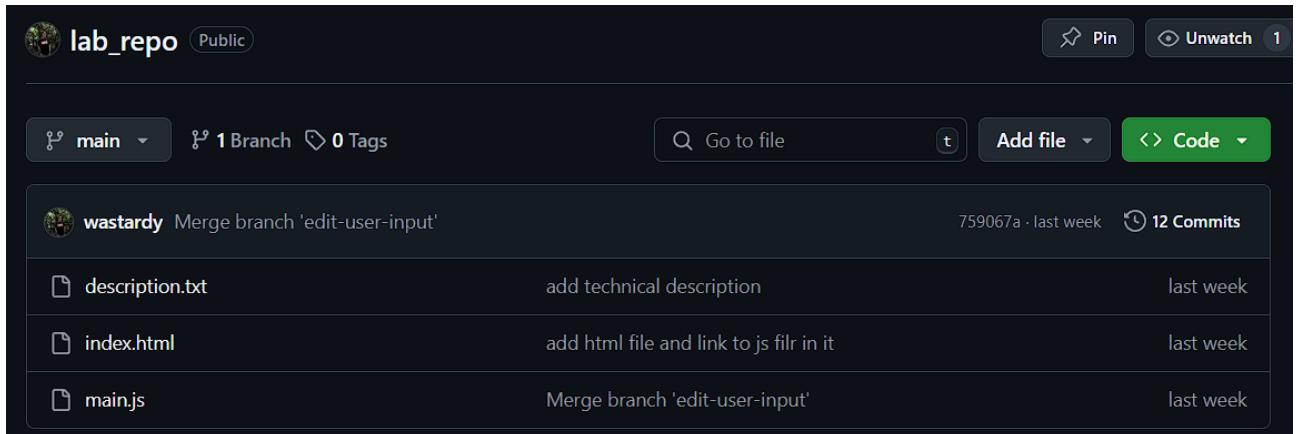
lab_repo Public

Pin Unwatch 1

main 1 Branch 0 Tags

Go to file t

Add file

Code

wastardy Merge branch 'edit-user-input' 759067a · last week 12 Commits

| description.txt | add technical description | last week |
|---|---|---|
| index.html | add html file and link to js filr in it | last week |
| main.js | Merge branch 'edit-user-input' | last week |